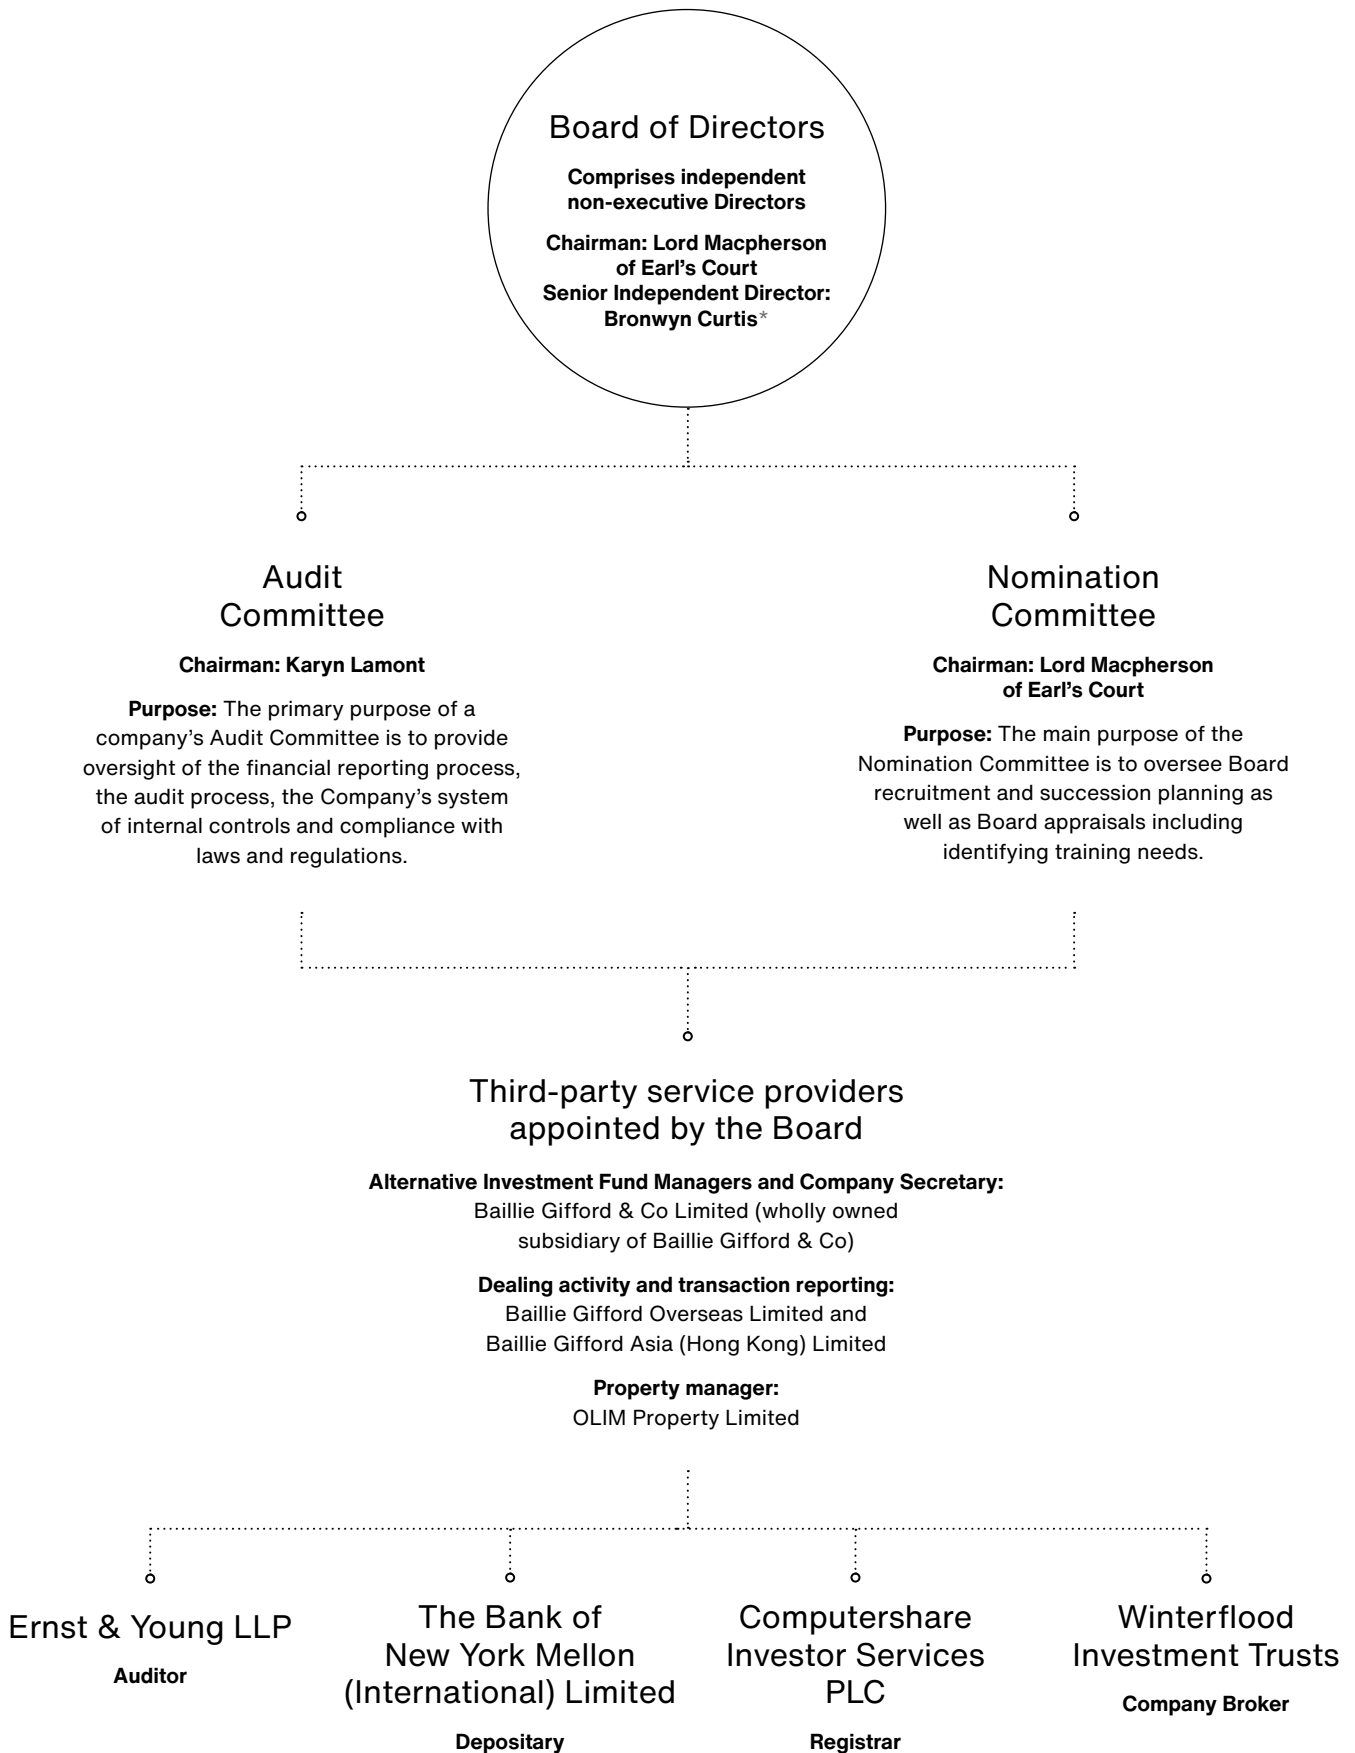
Board of Directors

Comprises independent non-executive Directors

Chairman: Lord Macpherson of Earl's Court
Senior Independent Director: Bronwyn Curtis*

Audit Committee

Chairman: Karyn Lamont

Purpose: The primary purpose of a company's Audit Committee is to provide oversight of the financial reporting process, the audit process, the Company's system of internal controls and compliance with laws and regulations.

Nomination Committee

Chairman: Lord Macpherson of Earl's Court

Purpose: The main purpose of the Nomination Committee is to oversee Board recruitment and succession planning as well as Board appraisals including identifying training needs.

Third-party service providers appointed by the Board

Alternative Investment Fund Managers and Company Secretary:
Baillie Gifford & Co Limited (wholly owned subsidiary of Baillie Gifford & Co)

Dealing activity and transaction reporting:
Baillie Gifford Overseas Limited and Baillie Gifford Asia (Hong Kong) Limited

Property manager:
OLIM Property Limited

Ernst & Young LLP
Auditor

The Bank of New York Mellon (International) Limited
Depositary

Computershare Investor Services PLC
Registrar

Winterflood Investment Trusts
Company Broker